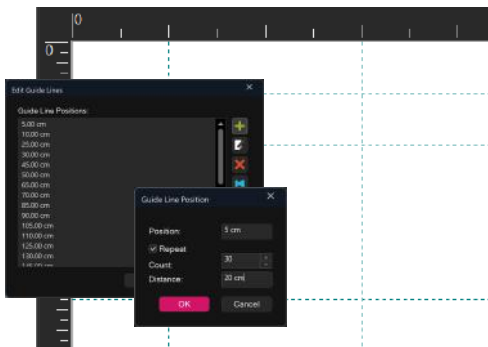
0

0

Edit Guide Lines

Guide Line Positions:

5.00 cm
10.00 cm
25.00 cm
30.00 cm
45.00 cm
50.00 cm
65.00 cm
70.00 cm
85.00 cm
90.00 cm
105.00 cm
110.00 cm
125.00 cm
130.00 cm
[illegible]

Guide Line Position

Position: 5 cm

Repeat

Count: 30

Distance: 20 cm

OK

Cancel